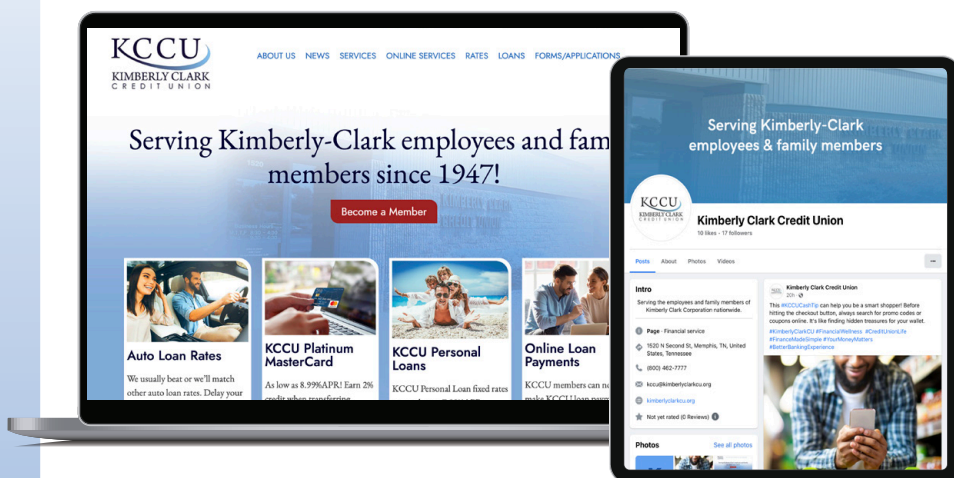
KCCU
KIMBERLY CLARK
CREDIT UNION

ABOUT US NEWS SERVICES ONLINE SERVICES RATES LOANS FORMS/APPLICATIONS

Serving Kimberly-Clark employees and fam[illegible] members since 1947!

Become a Member

Auto Loan Rates
We usually beat or we'll match other auto loan rates. Delay your

KCCU Platinum MasterCard
As low as 8.99%APR! Earn 2% credit when transferring

KCCU Personal Loans
KCCU Personal Loan fixed rates

Online Loan Payments
KCCU members can no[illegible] make KCCU loan pa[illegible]

Serving Kimberly-Clark employees & family members

KCCU
KIMBERLY CLARK
CREDIT UNION

Kimberly Clark Credit Union
10 likes • 17 followers

Posts About Photos Videos

Intro
Serving the employees and family members of Kimberly Clark Corporation nationwide.

Page · Financial service
1520 N Second St, Memphis, TN, United States, Tennessee
(800) 462-7777
kccu@kimberlyclarkcu.org
kimberlyclarkcu.org
Not yet rated (0 Reviews)

Photos
See all photos

Kimberly Clark Credit Union
20h
This #KCCUCashTip can help you be a smart shopper! Before hitting the checkout button, always search for promo codes or coupons online. It's like finding hidden treasures for your wallet.
#KimberlyClarkCU #FinancialWellness #CreditUnionLife #FinanceMadeSimple #YourMoneyMatters #BetterBankingExperience